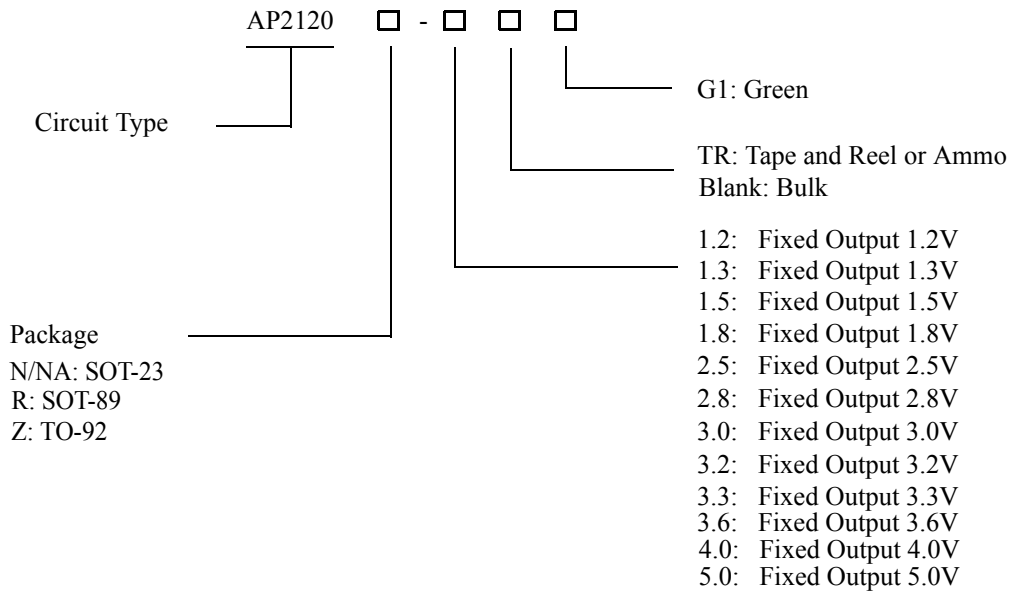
AP2120 □ - □ □ □

G1: Green

Circuit Type

TR: Tape and Reel or Ammo
Blank: Bulk

1.2: Fixed Output 1.2V
1.3: Fixed Output 1.3V
1.5: Fixed Output 1.5V
1.8: Fixed Output 1.8V
2.5: Fixed Output 2.5V
2.8: Fixed Output 2.8V
3.0: Fixed Output 3.0V
3.2: Fixed Output 3.2V
3.3: Fixed Output 3.3V
3.6: Fixed Output 3.6V
4.0: Fixed Output 4.0V
5.0: Fixed Output 5.0V

Package
N/NA: SOT-23
R: SOT-89
Z: TO-92